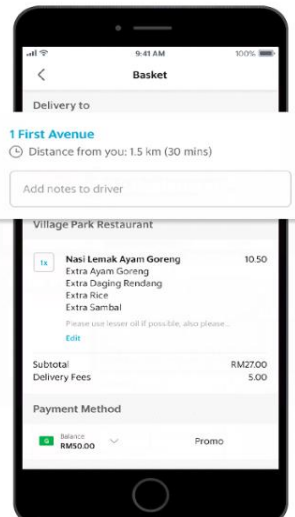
9:41 AM
100%
<
Basket
Delivery to
1 First Avenue
Distance from you: 1.5 km (30 mins)
Add notes to driver
Village Park Restaurant
1x
Nasi Lemak Ayam Goreng
10.50
Extra Ayam Goreng
Extra Daging Rendang
Extra Rice
Extra Sambal
Please use lesser oil if possible, also please...
Edit
Subtotal
RM27.00
Delivery Fees
5.00
Payment Method
Balance
RM50.00
Promo